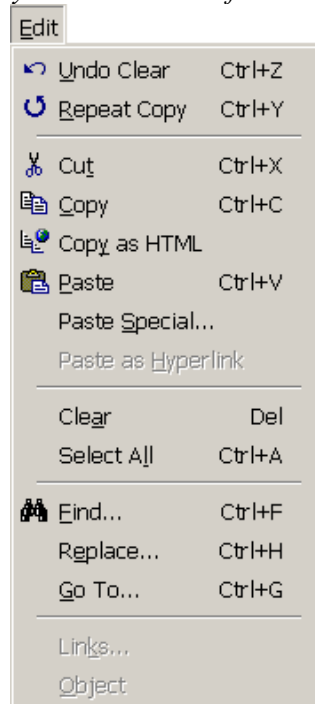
Edit

Undo Clear Ctrl+Z
Repeat Copy Ctrl+Y

Cut Ctrl+X
Copy Ctrl+C
Copy as HTML
Paste Ctrl+V
Paste Special...
Paste as Hyperlink

Clear Del
Select All Ctrl+A

Find... Ctrl+F
Replace... Ctrl+H
Go To... Ctrl+G

Links...
Object